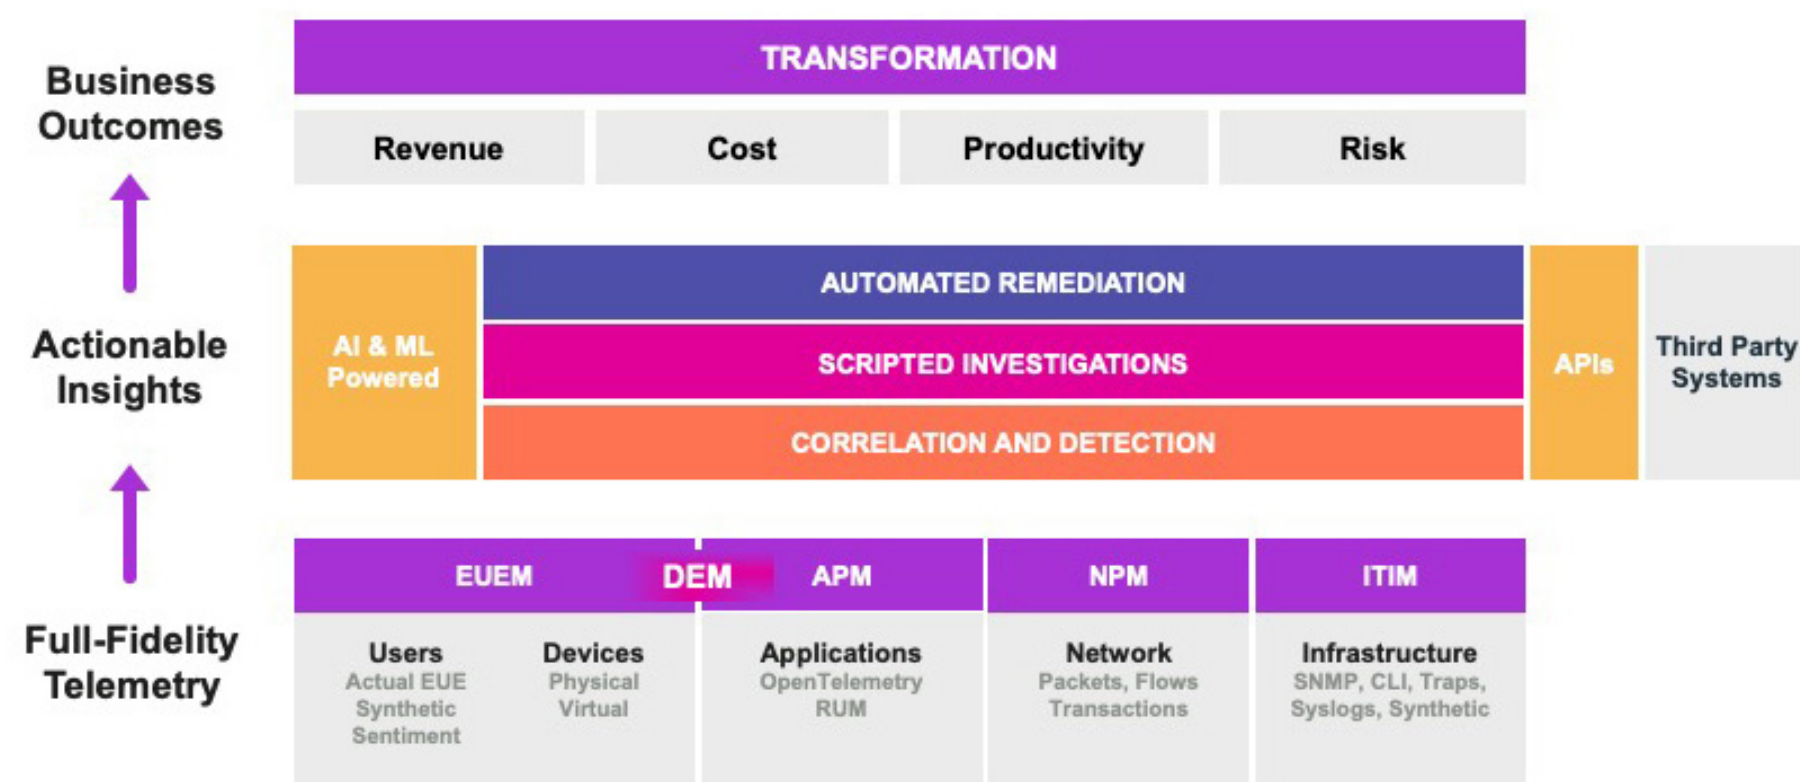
Business Outcomes

TRANSFORMATION

| Revenue | Cost | Productivity | Risk |
|---|---|---|---|

Actionable Insights

AI & ML Powered

AUTOMATED REMEDIATION

SCRIPTED INVESTIGATIONS

CORRELATION AND DETECTION

APIs

Third Party Systems

Full-Fidelity Telemetry

EUEM DEM APM NPM ITIM

Users
Actual EUE
Synthetic
Sentiment

Devices
Physical
Virtual

Applications
OpenTelemetry
RUM

Network
Packets, Flows
Transactions

Infrastructure
SNMP, CLI, Traps, Syslogs, Synthetic